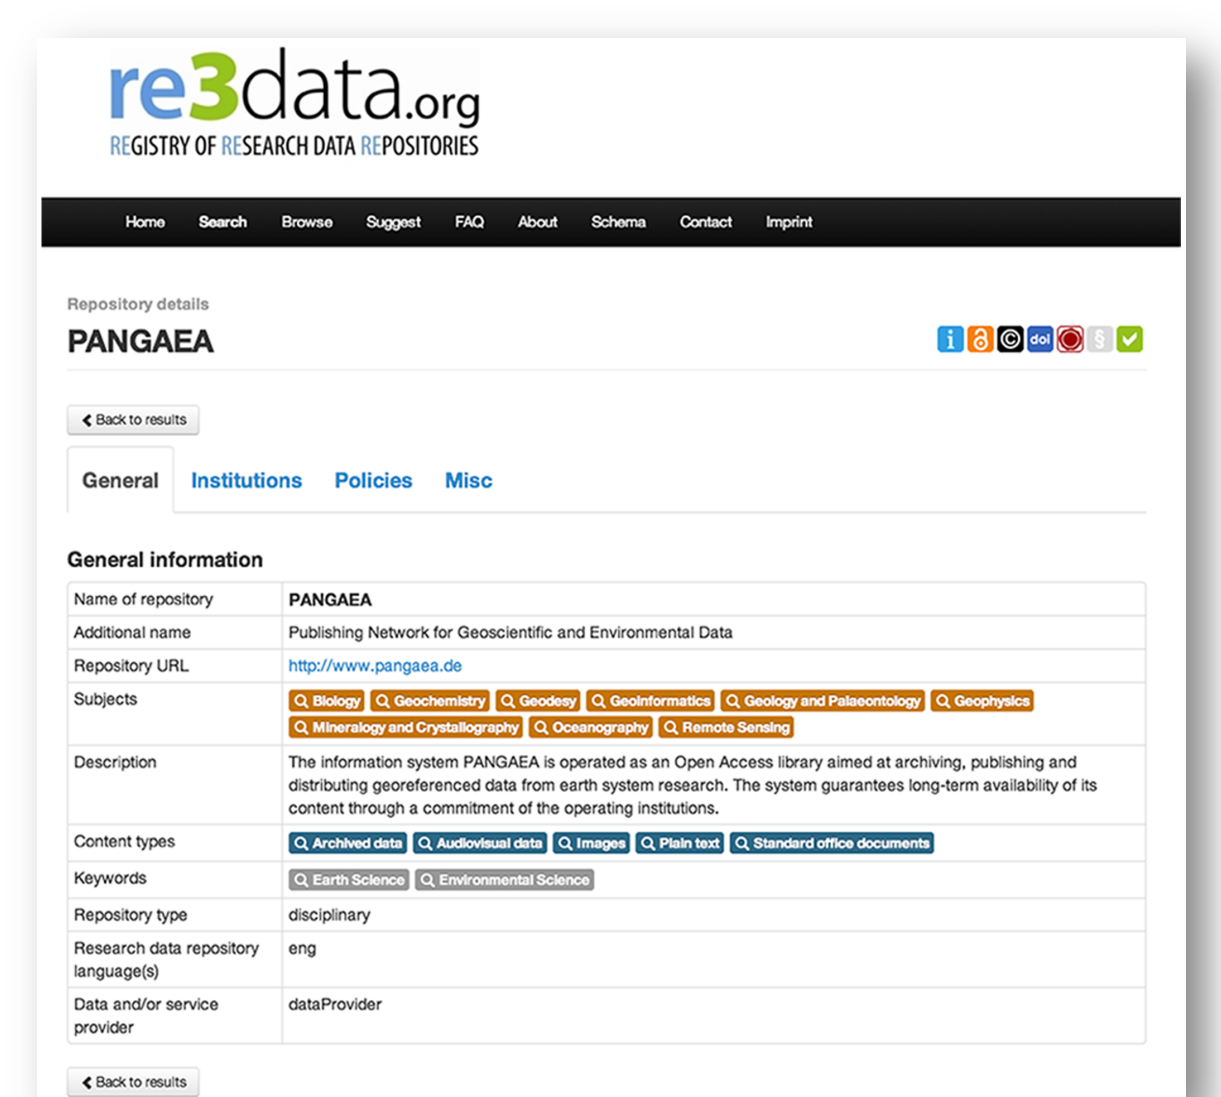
re3data.org
REGISTRY OF RESEARCH DATA REPOSITORIES

Home Search Browse Suggest FAQ About Schema Contact Imprint

Repository details

PANGAEA

doi

Back to results

General Institutions Policies Misc

General information

| Name of repository | PANGAEA |
|---|---|
| Additional name | Publishing Network for Geoscientific and Environmental Data |
| Repository URL | http://www.pangaea.de |
| Subjects | Biology Geochemistry Geodesy Geoinformatics Geology and Palaeontology Geophysics Mineralogy and Crystallography Oceanography Remote Sensing |
| Description | The information system PANGAEA is operated as an Open Access library aimed at archiving, publishing and distributing georeferenced data from earth system research. The system guarantees long-term availability of its content through a commitment of the operating institutions. |
| Content types | Archived data Audiovisual data Images Plain text Standard office documents |
| Keywords | Earth Science Environmental Science |
| Repository type | disciplinary |
| Research data repository language(s) | eng |
| Data and/or service provider | dataProvider |

Back to results